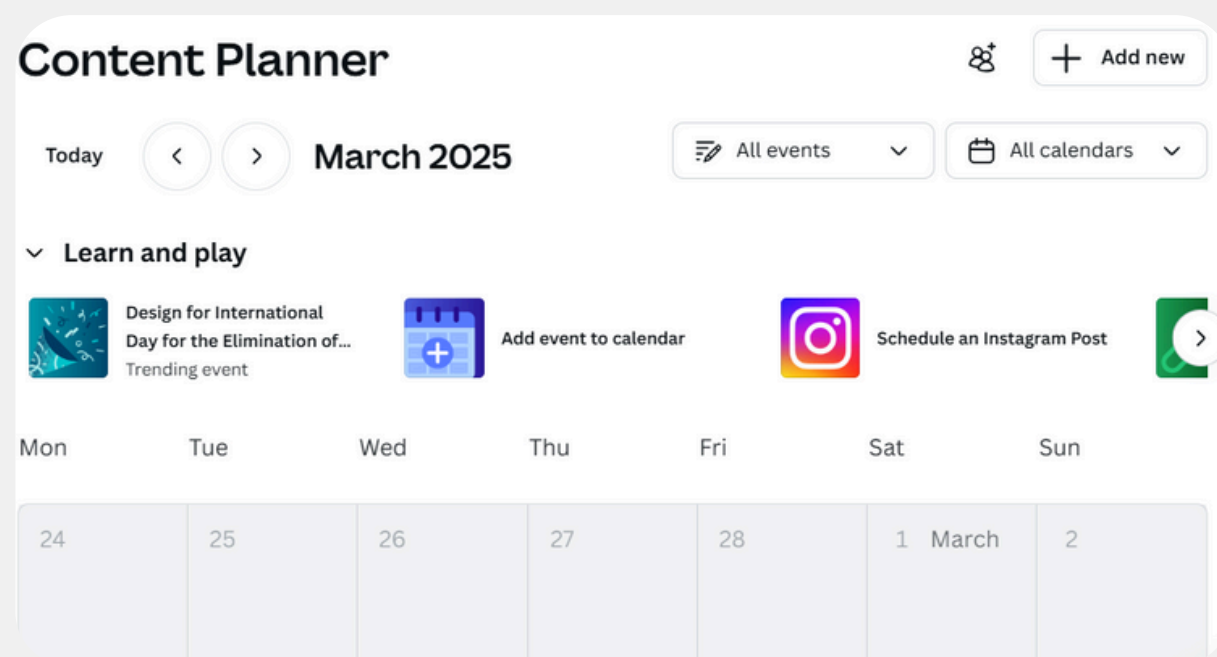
Content Planner

Add new

Today

March 2025

All events

All calendars

Learn and play

Design for International Day for the Elimination of...
Trending event

Add event to calendar

Schedule an Instagram Post

| Mon | Tue | Wed | Thu | Fri | Sat | Sun |
|---|---|---|---|---|---|---|
| 24 | 25 | 26 | 27 | 28 | 1 March | 2 |